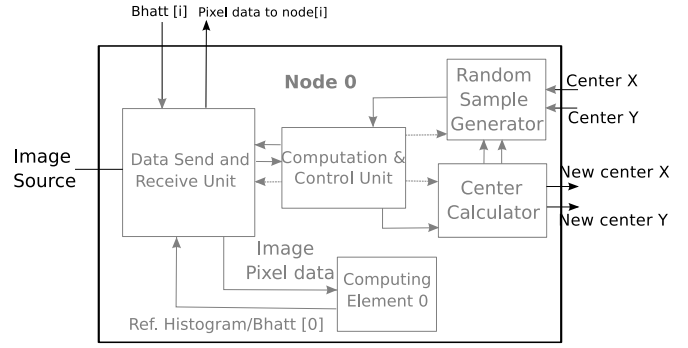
Bhatt [i]
Pixel data to node[i]

Node 0

Random Sample Generator

Center X
Center Y

Image Source

Data Send and Receive Unit

Computation & Control Unit

Center Calculator

New center X
New center Y

Image Pixel data

Computing Element 0

Ref. Histogram/Bhatt [0]